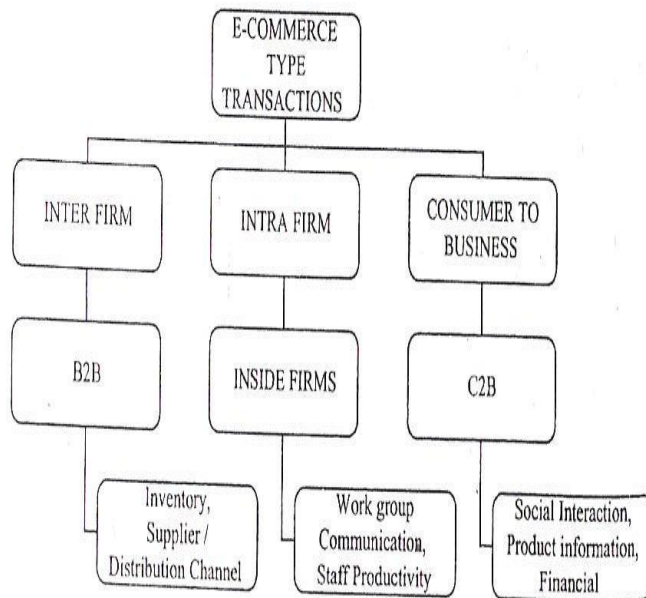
E-COMMERCE TYPE TRANSACTIONS

INTER FIRM

B2B

Inventory, Supplier / Distribution Channel

INTRA FIRM

INSIDE FIRMS

Work group Communication, Staff Productivity

CONSUMER TO BUSINESS

C2B

Social Interaction, Product information, Financial